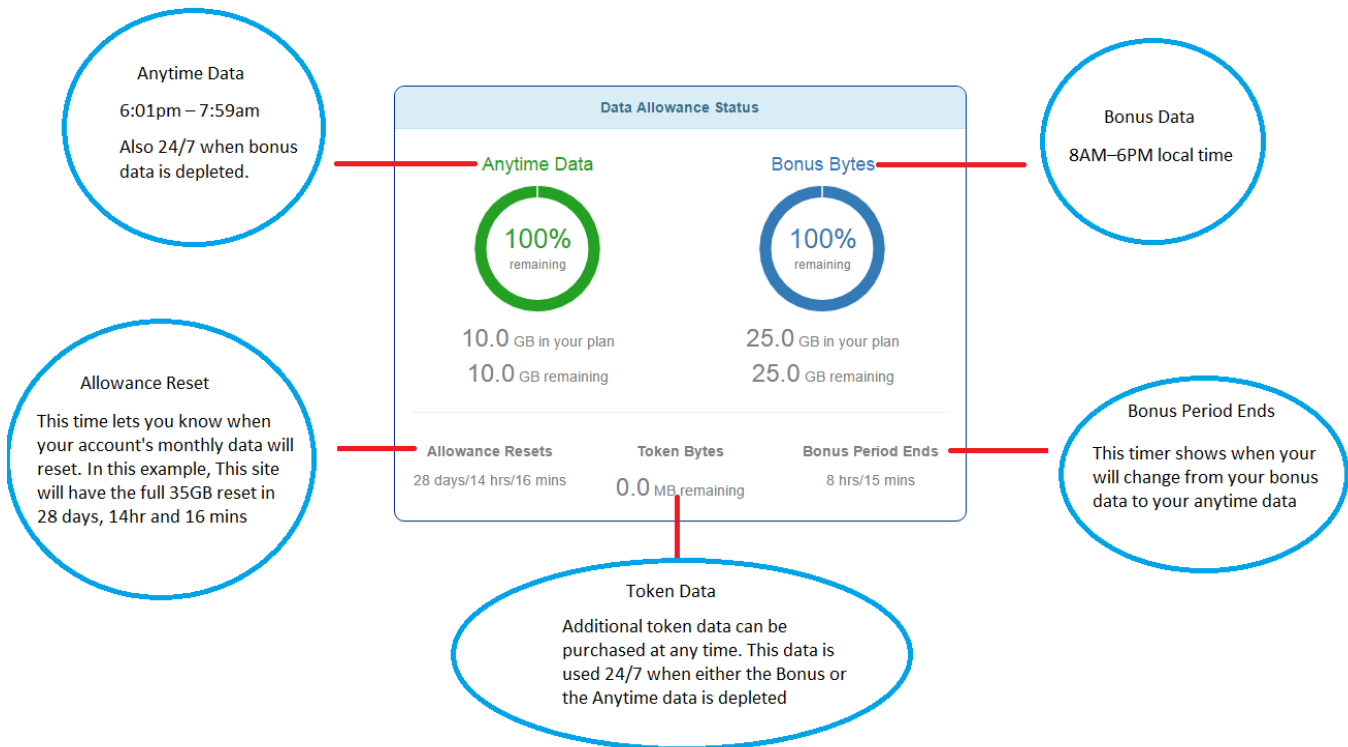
Anytime Data

6:01pm – 7:59am

Also 24/7 when bonus data is depleted.

Data Allowance Status

Anytime Data

100%
remaining

10.0 GB in your plan
10.0 GB remaining

Bonus Bytes

100%
remaining

25.0 GB in your plan
25.0 GB remaining

Bonus Data

8AM–6PM local time

Allowance Reset

This time lets you know when your account's monthly data will reset. In this example, This site will have the full 35GB reset in 28 days, 14hr and 16 mins

Allowance Resets
28 days/14 hrs/16 mins

Token Bytes
0.0 MB remaining

Bonus Period Ends
8 hrs/15 mins

Bonus Period Ends

This timer shows when your will change from your bonus data to your anytime data

Token Data

Additional token data can be purchased at any time. This data is used 24/7 when either the Bonus or the Anytime data is depleted